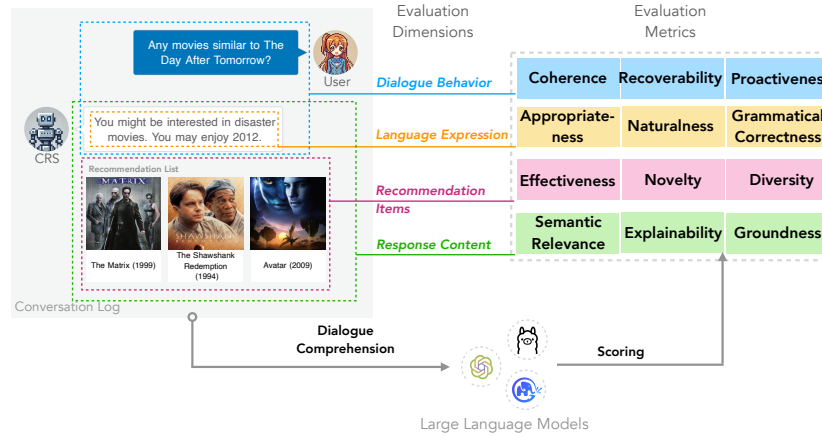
Evaluation Dimensions

Evaluation Metrics

Any movies similar to The Day After Tomorrow?

User

CRS

You might be interested in disaster movies. You may enjoy 2012.

Recommendation List

MATRIX

The Matrix (1999)

SHAWSHANK

The Shawshank Redemption (1994)

Avatar (2009)

Conversation Log

Dialogue Behavior

Language Expression

Recommendation Items

Response Content

| Coherence | Recoverability | Proactivenes |
|---|---|---|
| Appropriateness | Naturalness | Grammatical Correctness |
| Effectiveness | Novelty | Diversity |
| Semantic Relevance | Explainability | Groundness |

Dialogue Comprehension

Scoring

Large Language Models